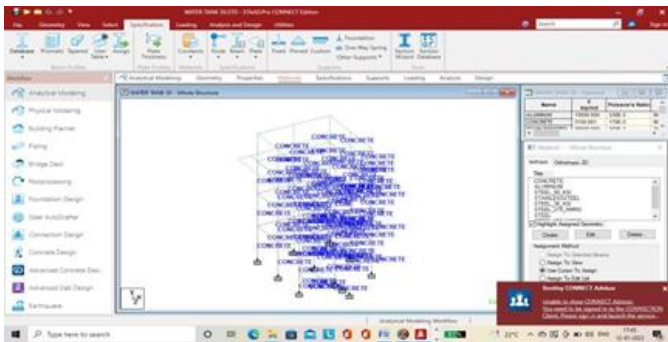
WATER TANK 3D.STD - STAAD.Pro CONNECT Edition

File Geometry View Select Specification Loading Analysis and Design Utilities

Search

Beam Profiles | Plate Thickness | Constants | Fixed | Pinned | Custom | Foundation | One Way Spring | Other Supports | Section Wizard | Section Database

Workflow

Analytical Modeling | Geometry | Properties | Materials | Specifications | Supports | Loading | Analysis | Design

Analytical Modeling
Physical Modeling
Building Planner
Piping
Bridge Deck
Postprocessing
Foundation Design
Steel AutoDrafter
Connection Design
Concrete Design
Advanced Concrete Des...
Advanced Slab Design
Earthquake

WATER TANK 3D - Whole Structure

CONCRETE CONCRETE CONCRETE CONCRETE CONCRETE CONCRETE CONCRETE CONCRETE CONCRETE CONCRETE CONCRETE CONCRETE CONCRETE CONCRETE CONCRETE CONCRETE CONCRETE CONCRETE CONCRETE CONCRETE

| Name | E | Poisson's Ratio |
|---|---|---|
| ALUMINUM | | |
| CONCRETE | | |
| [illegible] | | |

Material - Whole Structure

Isotropic Orthotropic 2D

Title
CONCRETE
ALUMINUM
STEEL_50_KSI
STAINLESSSTEEL
STEEL_36_KSI
STEEL_275_NMM2
STEEL

Highlight Assigned Geometry

Create Edit Delete

Assignment Method
Assign To Selected Beams
Assign To View
Use Cursor To Assign
Assign To Edit List

Bentley CONNECT Advisor
Unable to show CONNECT Advisor. You need to be signed in to the CONNECTION Client. Please sign in and launch the advisor.

Analytical Modeling Workflow

Type here to search

22°C